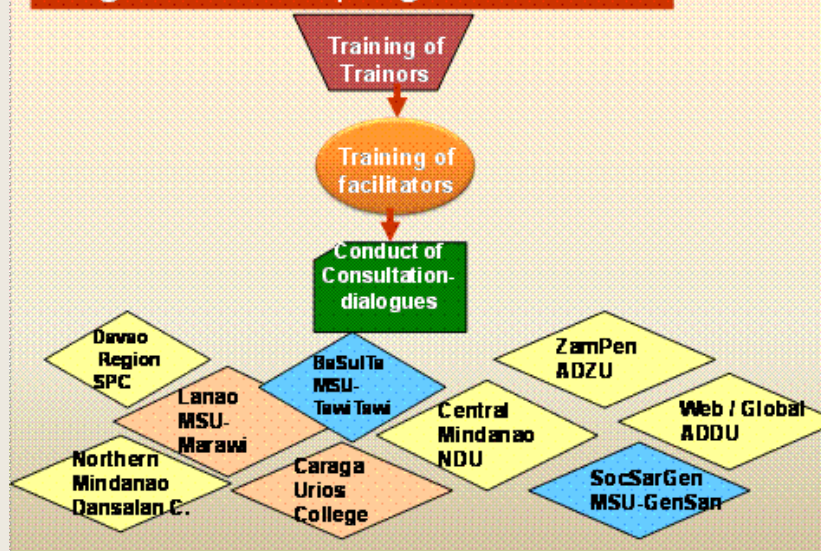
Training of Trainors

Training of facilitators

Conduct of Consultation-dialogues

Davao Region SPC

BaSulTa MSU-Tawi Tawi

ZamPen ADZU

Lanao MSU-Marawi

Central Mindanao NDU

Web / Global ADDU

Northern Mindanao Dansalan C.

Caraga Urios College

SocSarGen MSU-GenSan